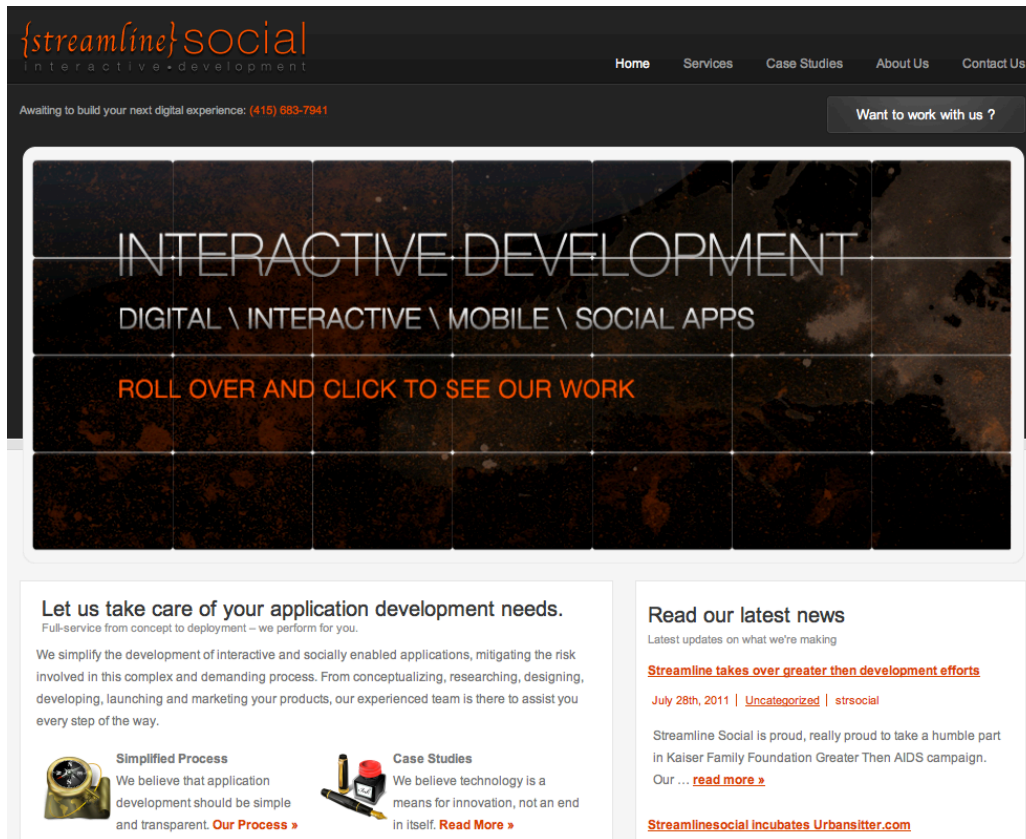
{streamline}social
interactive•development

Home Services Case Studies About Us Contact Us

Awaiting to build your next digital experience: (415) 683-7941

Want to work with us ?

INTERACTIVE DEVELOPMENT
DIGITAL \ INTERACTIVE \ MOBILE \ SOCIAL APPS
ROLL OVER AND CLICK TO SEE OUR WORK

Let us take care of your application development needs.
Full-service from concept to deployment – we perform for you.

We simplify the development of interactive and socially enabled applications, mitigating the risk involved in this complex and demanding process. From conceptualizing, researching, designing, developing, launching and marketing your products, our experienced team is there to assist you every step of the way.

Simplified Process
We believe that application development should be simple and transparent. Our Process »

Case Studies
We believe technology is a means for innovation, not an end in itself. Read More »

Read our latest news
Latest updates on what we're making

Streamline takes over greater then development efforts

July 28th, 2011 | Uncategorized | strsocial

Streamline Social is proud, really proud to take a humble part in Kaiser Family Foundation Greater Then AIDS campaign. Our … read more »

Streamlinesocial incubates Urbansitter.com